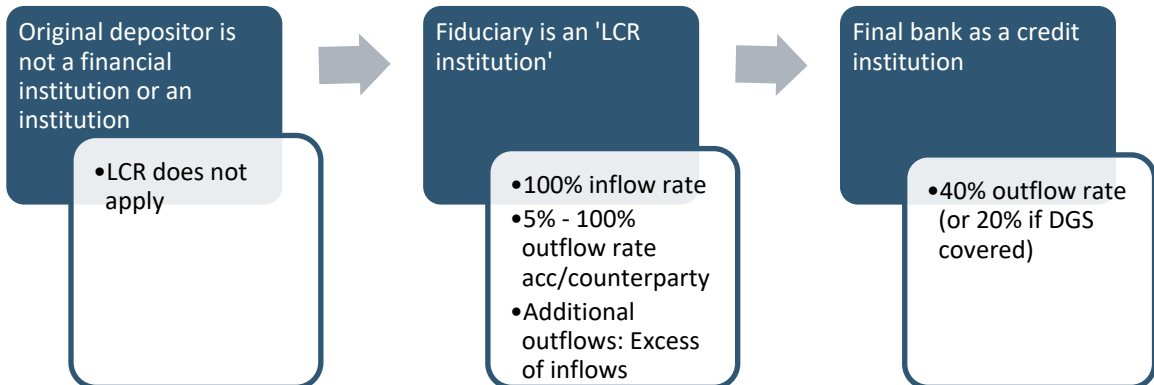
Original depositor is not a financial institution or an institution

•LCR does not apply

Fiduciary is an 'LCR institution'

•100% inflow rate
•5% - 100% outflow rate acc/counterparty
•Additional outflows: Excess of inflows

Final bank as a credit institution

•40% outflow rate (or 20% if DGS covered)